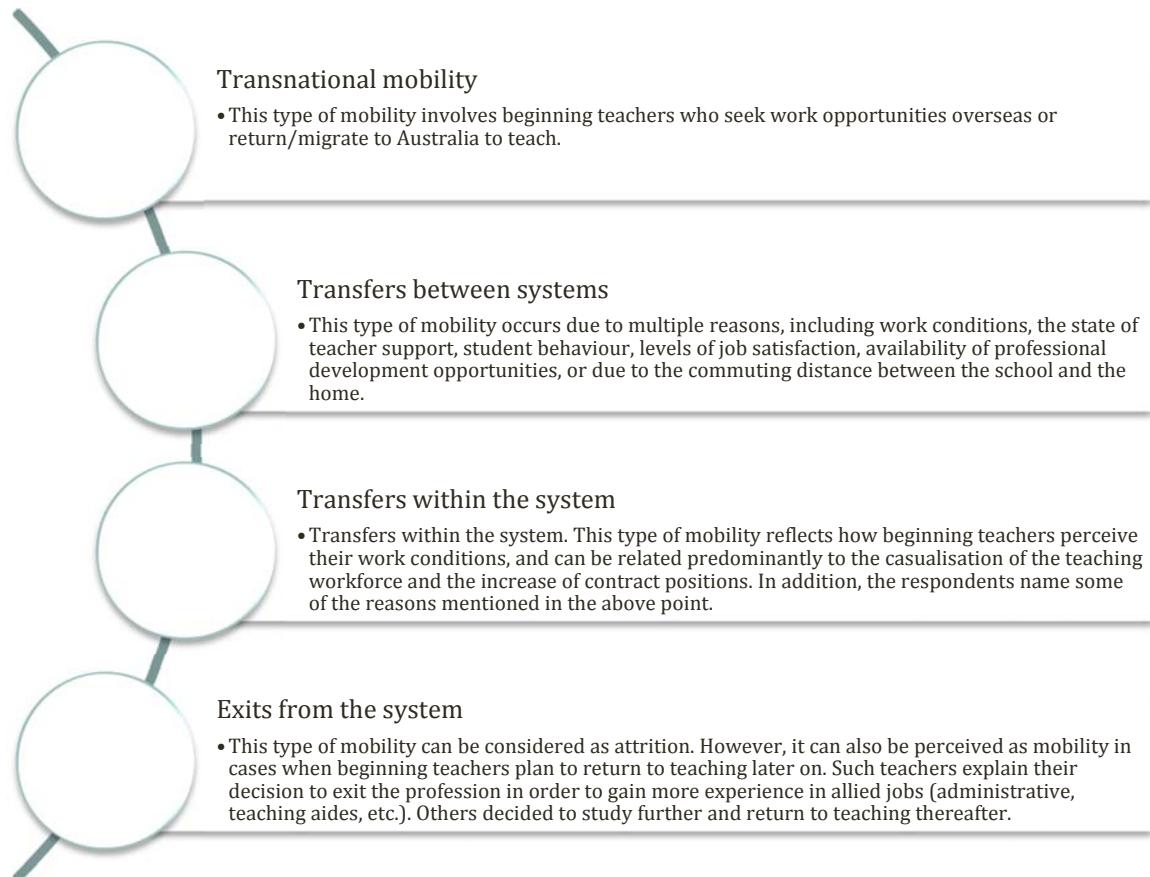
Transnational mobility

• This type of mobility involves beginning teachers who seek work opportunities overseas or return/migrate to Australia to teach.

Transfers between systems

• This type of mobility occurs due to multiple reasons, including work conditions, the state of teacher support, student behaviour, levels of job satisfaction, availability of professional development opportunities, or due to the commuting distance between the school and the home.

Transfers within the system

• Transfers within the system. This type of mobility reflects how beginning teachers perceive their work conditions, and can be related predominantly to the casualisation of the teaching workforce and the increase of contract positions. In addition, the respondents name some of the reasons mentioned in the above point.

Exits from the system

• This type of mobility can be considered as attrition. However, it can also be perceived as mobility in cases when beginning teachers plan to return to teaching later on. Such teachers explain their decision to exit the profession in order to gain more experience in allied jobs (administrative, teaching aides, etc.). Others decided to study further and return to teaching thereafter.